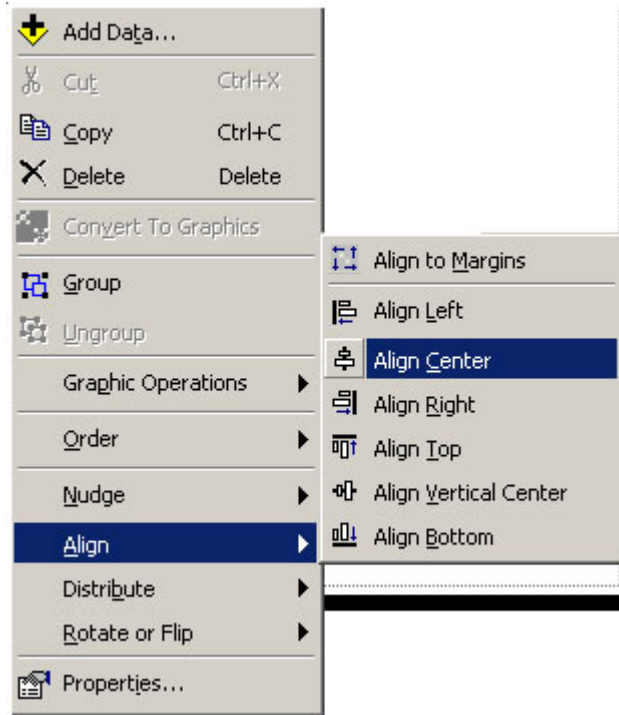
Add Data...
Cut Ctrl+X
Copy Ctrl+C
Delete Delete
Convert To Graphics
Group
Ungroup
Graphic Operations
Order
Nudge
Align
Distribute
Rotate or Flip
Properties...

Align to Margins
Align Left
Align Center
Align Right
Align Top
Align Vertical Center
Align Bottom